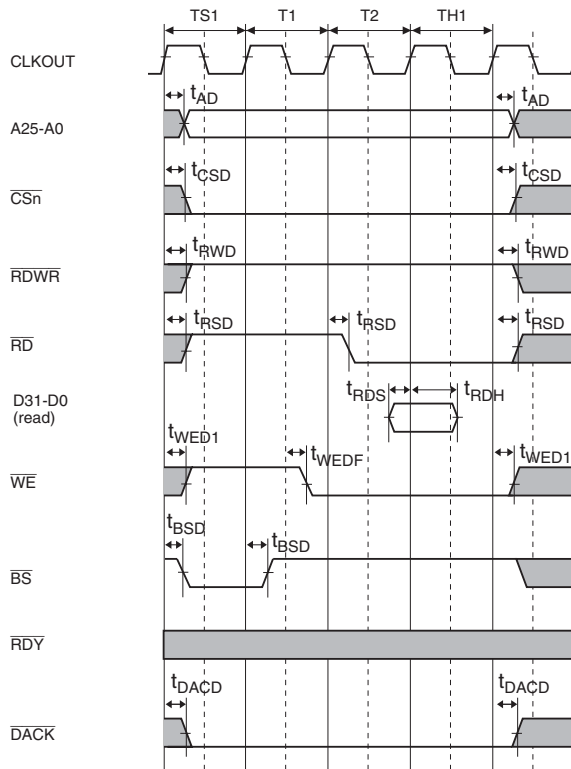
TS1 T1 T2 TH1

CLKOUT

$t_{AD}$ $t_{AD}$

A25-A0

$t_{CSD}$ $t_{CSD}$

$\overline{CSn}$

$t_{RWD}$ $t_{RWD}$

$\overline{RDWR}$

$t_{RSD}$ $t_{RSD}$ $t_{RSD}$

$\overline{RD}$

D31-D0 (read)

$t_{RDS}$ $t_{RDH}$

$t_{WED1}$ $t_{WEDF}$ $t_{WED1}$

$\overline{WE}$

$t_{BSD}$ $t_{BSD}$

$\overline{BS}$

$\overline{RDY}$

$t_{DACD}$ $t_{DACD}$

$\overline{DACK}$